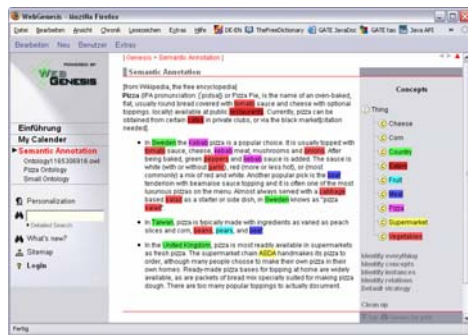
WebGenesis - Mozilla Firefox

Datei Bearbeiten Ansicht Chronik Lesezeichen Extras Hilfe DE-EN TheFreeDictionary GATE JavaDoc GATE fas Java API

Bearbeiten Neu Benutzer Extras

WebGenesis

Einführung
My Calender
Semantic Annotation
Ontology1165306916.owl
Pizza Ontology
Small Ontology

Personalization
Detailed Search
What's new?
Sitemap
Login

| Genesis > Semantic Annotation |

Semantic Annotation

[from Wikipedia, the free encyclopedia]
Pizza (IPA pronunciation: [ˈpitsa]) or Pizza Pie, is the name of an oven-baked, flat, usually round bread covered with tomato sauce and cheese with optional toppings. locally] available at public restaurants. Currently, pizza can be obtained from certain cafés in private clubs, or via the black market[citation needed].

In Sweden the Kebab pizza is a popular choice. It is usually topped with tomato sauce, cheese, kebab meat, mushrooms and onions. After being baked, green peppers and kebab sauce is added. The sauce is white (with or without garlic, red (more or less hot), or [most common] a mix of red and white. Another popular pick is the Hawaiian tenderloin with bearnaise sauce topping and it is often one of the most luxurious pizzas on the menu. Almost always served with a tomato based salad as a starter or side dish, in Sweden known as "pizza salad".

In Taiwan, pizza is typically made with ingredients as varied as peach slices and corn, beans, pears, and beef.

In the United Kingdom, pizza is most readily available in supermarkets as fresh pizza. The supermarket chain ASDA handmakes its pizza to order, although many people choose to make their own pizza in their own homes. Ready-made pizza bases for topping at home are widely available, as are packets of bread mix specially suited for making pizza dough. There are two many popular toppings to actually document.

Concepts

Thing
Cheese
Corn
Country
Eaters
Fruit
Meat
Pizza
Supermarket
Vegetables

Identify everything
Identify concepts
Identify instances
Identify relations
Default strategy

Clean up

Fertig